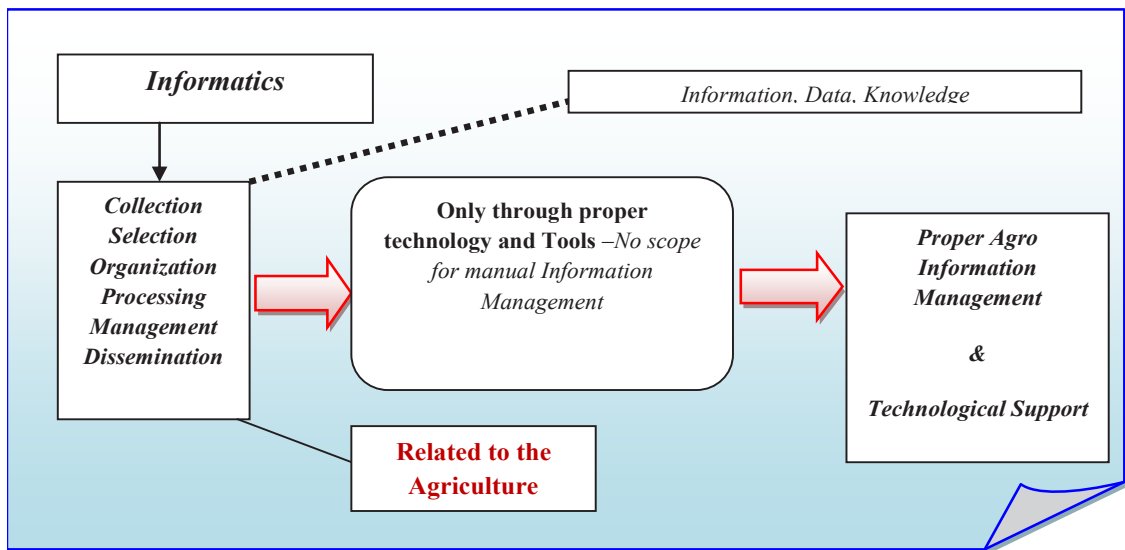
Informatics

Information, Data, Knowledge

Collection
Selection
Organization
Processing
Management
Dissemination

Only through proper technology and Tools –No scope for manual Information Management

Proper Agro Information Management

&

Technological Support

Related to the Agriculture